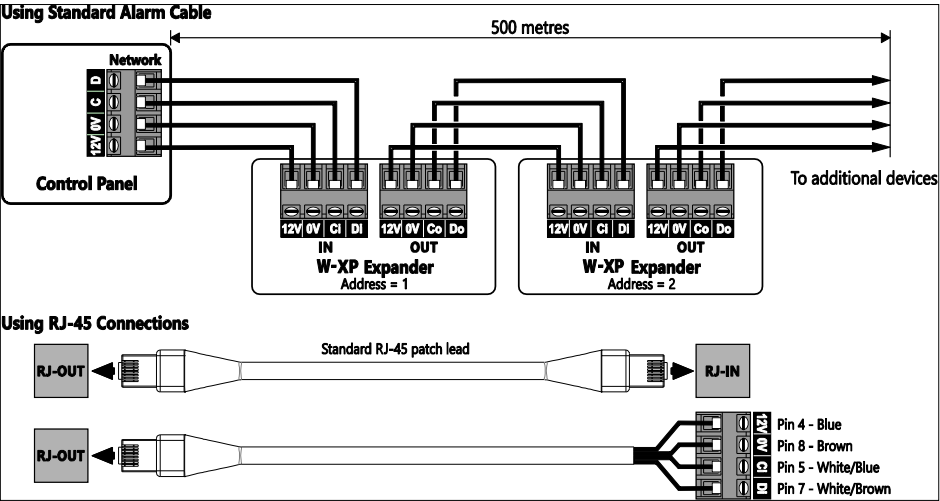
Using Standard Alarm Cable

500 metres

Network

D
C
0V
12V

Control Panel

12V 0V CI DI
IN

12V 0V Co Do
OUT

W-XP Expander
Address = 1

12V 0V CI DI
IN

12V 0V Co Do
OUT

W-XP Expander
Address = 2

To additional devices

Using RJ-45 Connections

RJ-OUT

Standard RJ-45 patch lead

RJ-IN

RJ-OUT

12V Pin 4 - Blue
0V Pin 8 - Brown
CI Pin 5 - White/Blue
DI Pin 7 - White/Brown